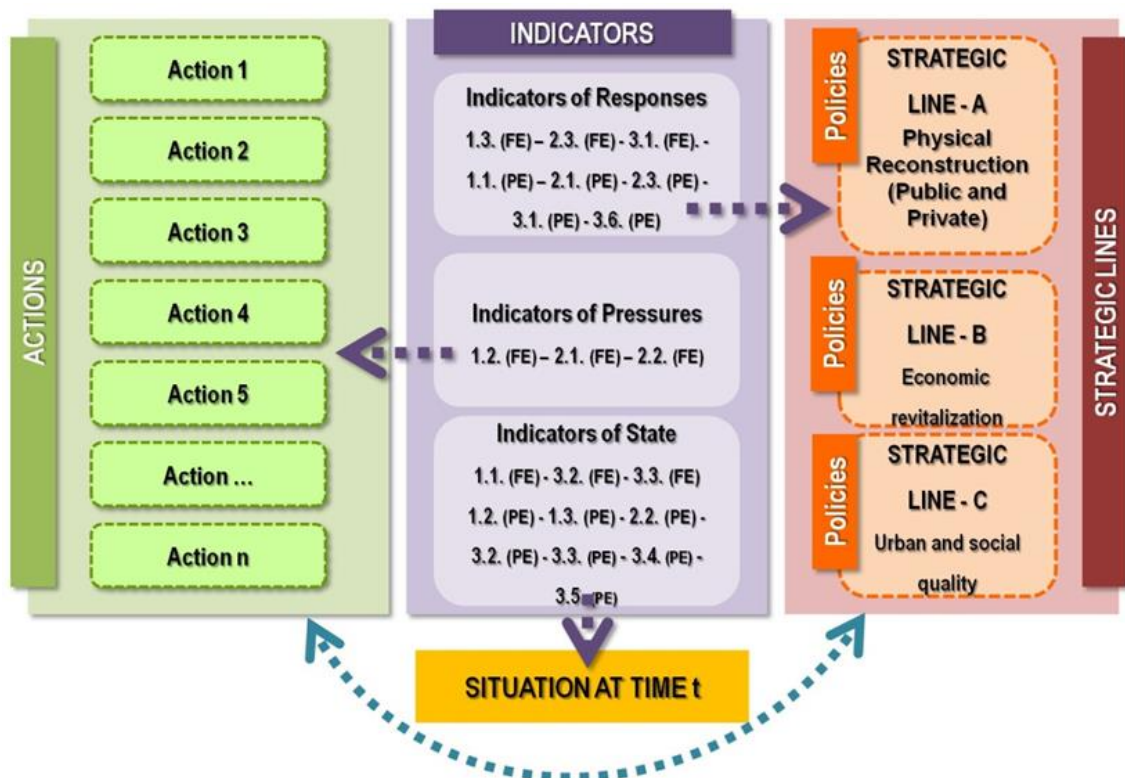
ACTIONS

Action 1

Action 2

Action 3

Action 4

Action 5

Action ...

Action n

INDICATORS

Indicators of Responses

1.3. (FE) – 2.3. (FE) - 3.1. (FE). - 1.1. (PE) – 2.1. (PE) - 2.3. (PE) - 3.1. (PE) - 3.6. (PE)

Indicators of Pressures

1.2. (FE) – 2.1. (FE) – 2.2. (FE)

Indicators of State

1.1. (FE) - 3.2. (FE) - 3.3. (FE) 1.2. (PE) - 1.3. (PE) - 2.2. (PE) - 3.2. (PE) - 3.3. (PE) - 3.4. (PE) - 3.5. (PE)

SITUATION AT TIME t

Policies

STRATEGIC LINE - A Physical Reconstruction (Public and Private)

Policies

STRATEGIC LINE - B Economic revitalization

Policies

STRATEGIC LINE - C Urban and social quality

STRATEGIC LINES